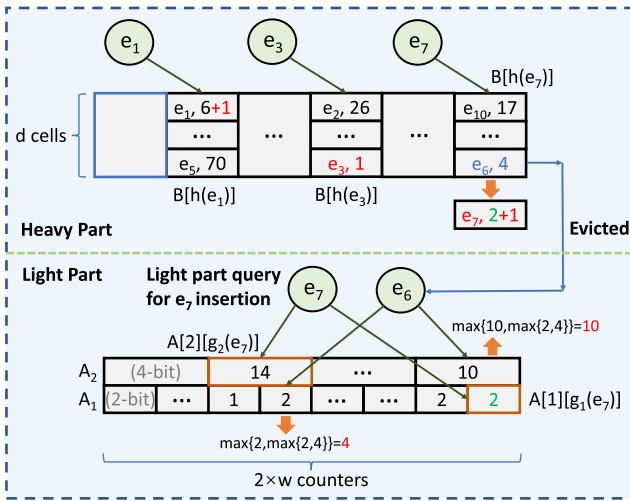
$e_1$

$e_3$

$e_7$

B[h($e_7$)]

| | $e_1$, 6+1 | ··· | $e_2$, 26 | ··· | $e_{10}$, 17 |
|---|---|---|---|---|---|
| | ··· | | ··· | | ··· |
| | $e_5$, 70 | | $e_3$, 1 | | $e_6$, 4 |

d cells

B[h($e_1$)]

B[h($e_3$)]

$e_7$, 2+1

Heavy Part

Evicted

Light Part

Light part query for $e_7$ insertion

$e_7$

$e_6$

A[2][$g_2$($e_7$)]

max{10,max{2,4}}=10

| $A_2$ | (4-bit) | 14 | ··· | 10 |
|---|---|---|---|---|
| $A_1$ | (2-bit) ··· 1 | 2 | ··· ··· | 2 2 |

A[1][$g_1$($e_7$)]

max{2,max{2,4}}=4

2×w counters